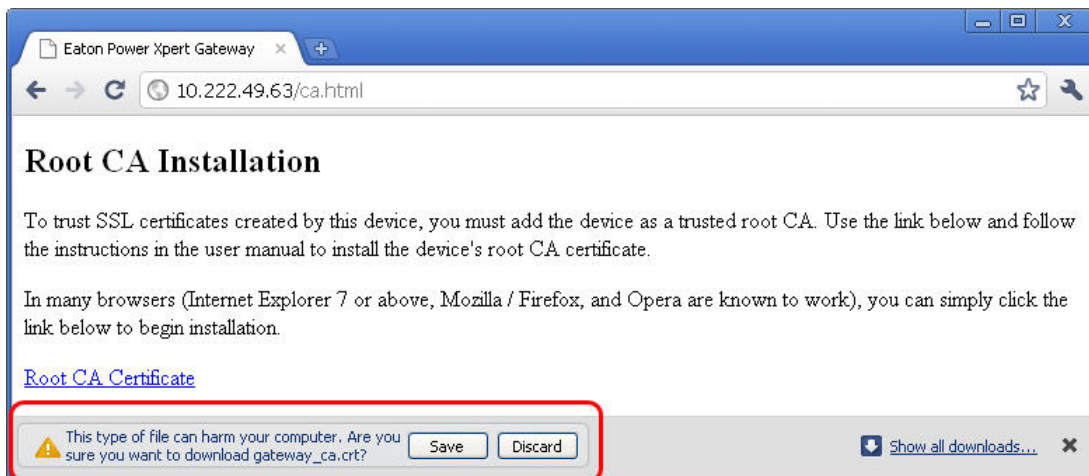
Eaton Power Xpert Gateway

10.222.49.63/ca.html

Root CA Installation

To trust SSL certificates created by this device, you must add the device as a trusted root CA. Use the link below and follow the instructions in the user manual to install the device's root CA certificate.

In many browsers (Internet Explorer 7 or above, Mozilla / Firefox, and Opera are known to work), you can simply click the link below to begin installation.

Root CA Certificate

This type of file can harm your computer. Are you sure you want to download gateway_ca.crt?

Save

Discard

Show all downloads...